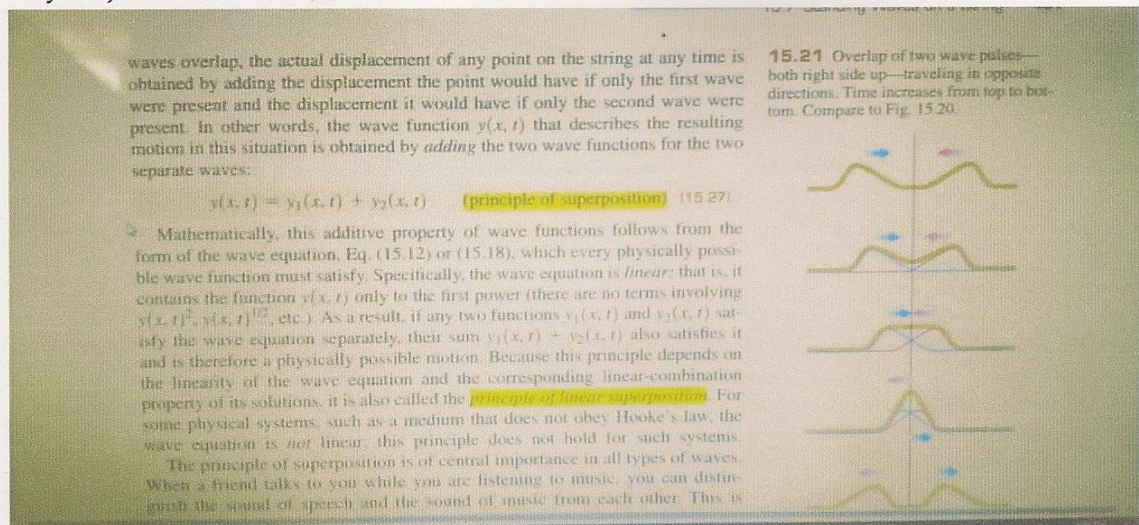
waves overlap, the actual displacement of any point on the string at any time is obtained by adding the displacement the point would have if only the first wave were present and the displacement it would have if only the second wave were present. In other words, the wave function $y(x, t)$ that describes the resulting motion in this situation is obtained by *adding* the two wave functions for the two separate waves:

$y(x, t) = y_1(x, t) + y_2(x, t)$ (principle of superposition) (15.27)

Mathematically, this additive property of wave functions follows from the form of the wave equation, Eq. (15.12) or (15.18), which every physically possible wave function must satisfy. Specifically, the wave equation is *linear*; that is, it contains the function $y(x, t)$ only to the first power (there are no terms involving $y(x, t)^2$, $y(x, t)^{1/2}$, etc.). As a result, if any two functions $y_1(x, t)$ and $y_2(x, t)$ satisfy the wave equation separately, their sum $y_1(x, t) + y_2(x, t)$ also satisfies it and is therefore a physically possible motion. Because this principle depends on the linearity of the wave equation and the corresponding linear-combination property of its solutions, it is also called the *principle of linear superposition*. For some physical systems, such as a medium that does not obey Hooke's law, the wave equation is *not* linear; this principle does not hold for such systems.

The principle of superposition is of central importance in all types of waves. When a friend talks to you while you are listening to music, you can distinguish the sound of speech and the sound of music from each other. This is

15.21 Overlap of two wave pulses—both right side up—traveling in opposite directions. Time increases from top to bottom. Compare to Fig. 15.20.